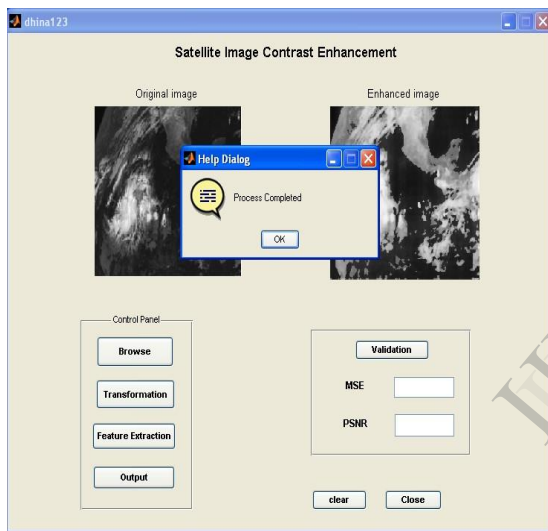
dhina123

Satellite Image Contrast Enhancement

Original image

Enhanced image

Help Dialog

Process Completed

OK

Control Panel

Browse

Transformation

Feature Extraction

Output

Validation

MSE

PSNR

clear

Close